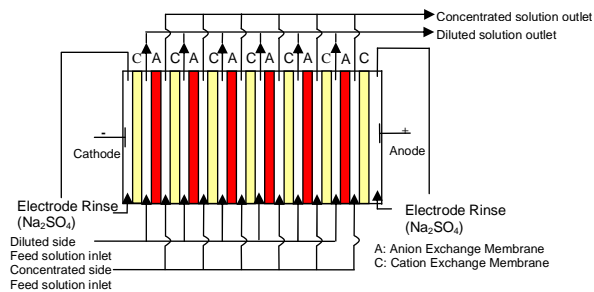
Concentrated solution outlet
Diluted solution outlet

C A C A C A C A C A C A C

-
Cathode

+
Anode

Electrode Rinse
($Na_2SO_4$)

Electrode Rinse
($Na_2SO_4$)

Diluted side
Feed solution inlet
Concentrated side
Feed solution inlet

A: Anion Exchange Membrane
C: Cation Exchange Membrane